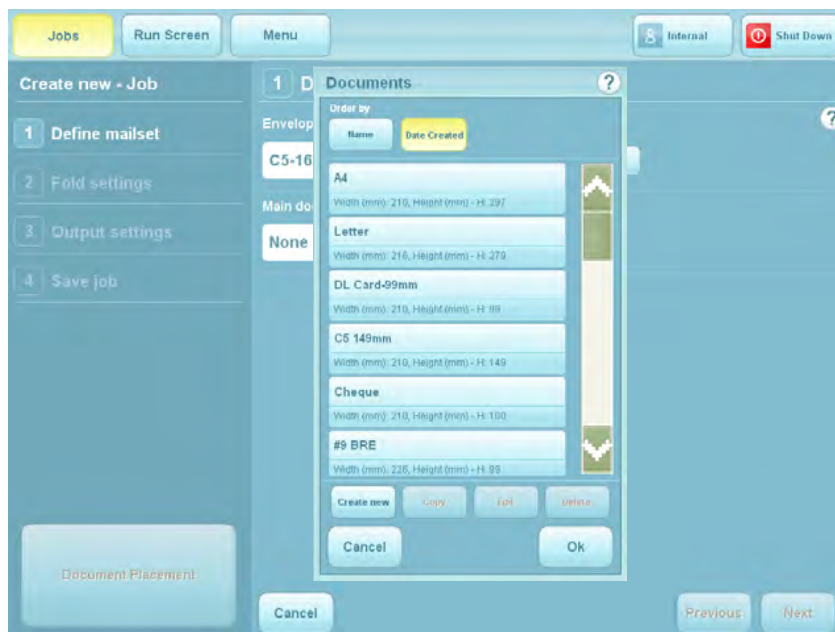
Jobs
Run Screen
Menu
Internal
Shut Down

Create new - Job
1 Define mailset
2 Fold settings
3 Output settings
4 Save job

Document Placement

1 D
Envelop
C5-16
Main do
None

Documents
?
Order by
Name
Date Created

A4
Width (mm): 210, Height (mm) - H: 297
Letter
Width (mm): 216, Height (mm) - H: 279
DL Card-99mm
Width (mm): 210, Height (mm) - H: 99
C5 149mm
Width (mm): 210, Height (mm) - H: 149
Cheque
Width (mm): 210, Height (mm) - H: 100
#9 BRE
Width (mm): 226, Height (mm) - H: 99

Create new
Copy
Edit
Delete
Cancel
Ok

?

Cancel
Previous
Next